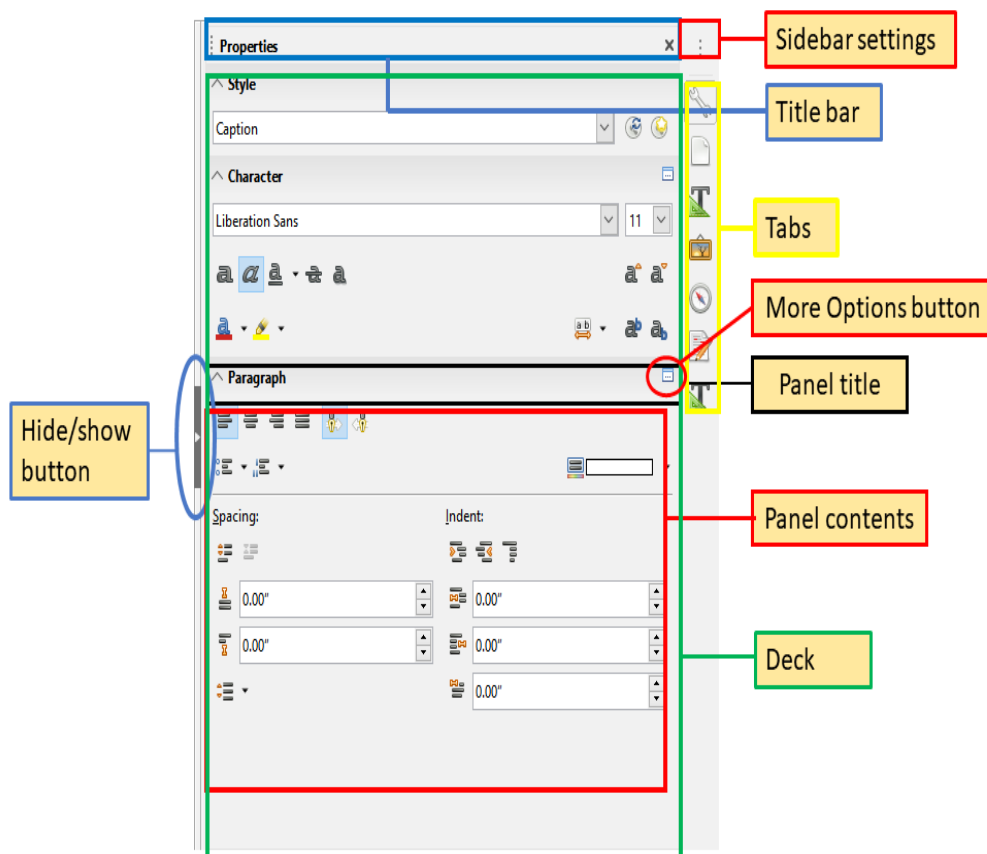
Properties

Sidebar settings

Style

Title bar

Caption

Character

Liberation Sans

11

Tabs

More Options button

Paragraph

Panel title

Hide/show button

Spacing:

Indent:

Panel contents

0.00"

0.00"

0.00"

0.00"

0.00"

Deck